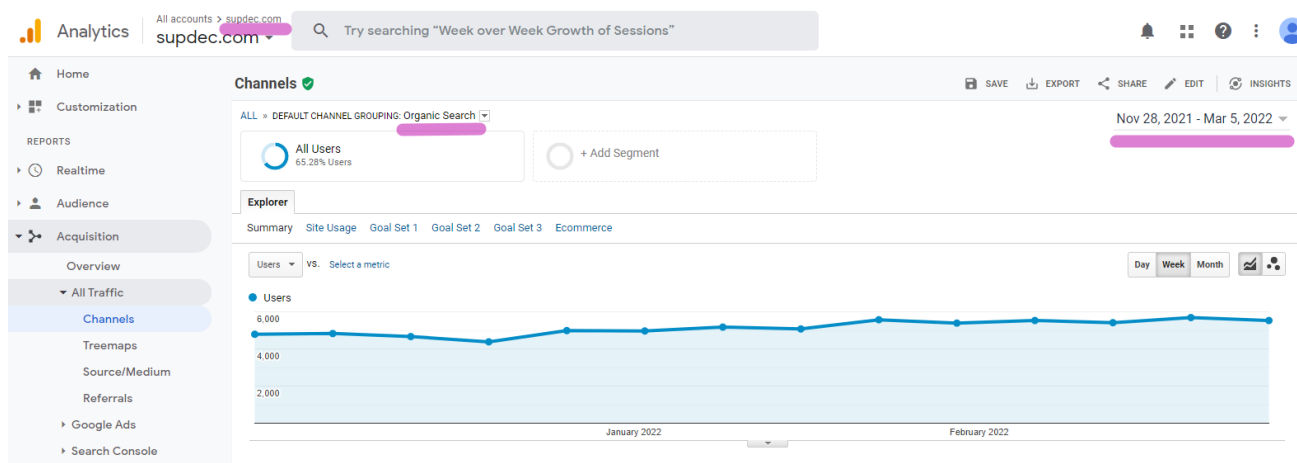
Analytics
All accounts > supdec.com
supdec.com
Try searching "Week over Week Growth of Sessions"

Home
Customization
REPORTS
Realtime
Audience
Acquisition
Overview
All Traffic
Channels
Treemaps
Source/Medium
Referrals
Google Ads
Search Console

Channels
SAVE
EXPORT
SHARE
EDIT
INSIGHTS

ALL » DEFAULT CHANNEL GROUPING: Organic Search
Nov 28, 2021 - Mar 5, 2022

All Users
65.28% Users
+ Add Segment

Explorer
Summary Site Usage Goal Set 1 Goal Set 2 Goal Set 3 Ecommerce

Users vs. Select a metric
Day Week Month

Users
6,000
4,000
2,000
January 2022
February 2022